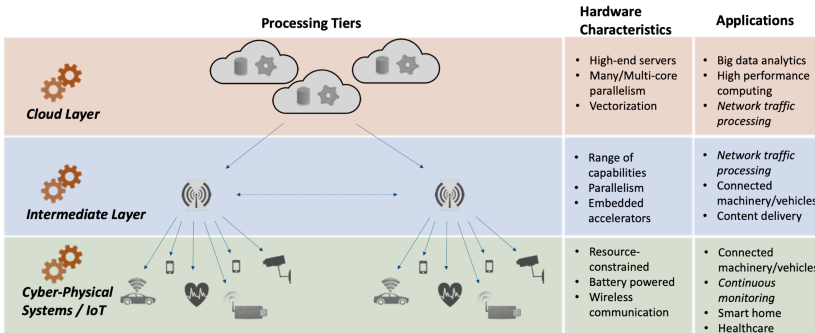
| Processing Tiers | Hardware Characteristics | Applications |
|---|---|---|
| Cloud Layer | • High-end servers<br>• Many/Multi-core parallelism<br>• Vectorization | • Big data analytics<br>• High performance computing<br>• *Network traffic processing* |
| Intermediate Layer | • Range of capabilities<br>• Parallelism<br>• Embedded accelerators | • *Network traffic processing*<br>• Connected machinery/vehicles<br>• Content delivery |
| Cyber-Physical Systems / IoT | • Resource-constrained<br>• Battery powered<br>• Wireless communication | • Connected machinery/vehicles<br>• *Continuous monitoring*<br>• Smart home<br>• Healthcare |